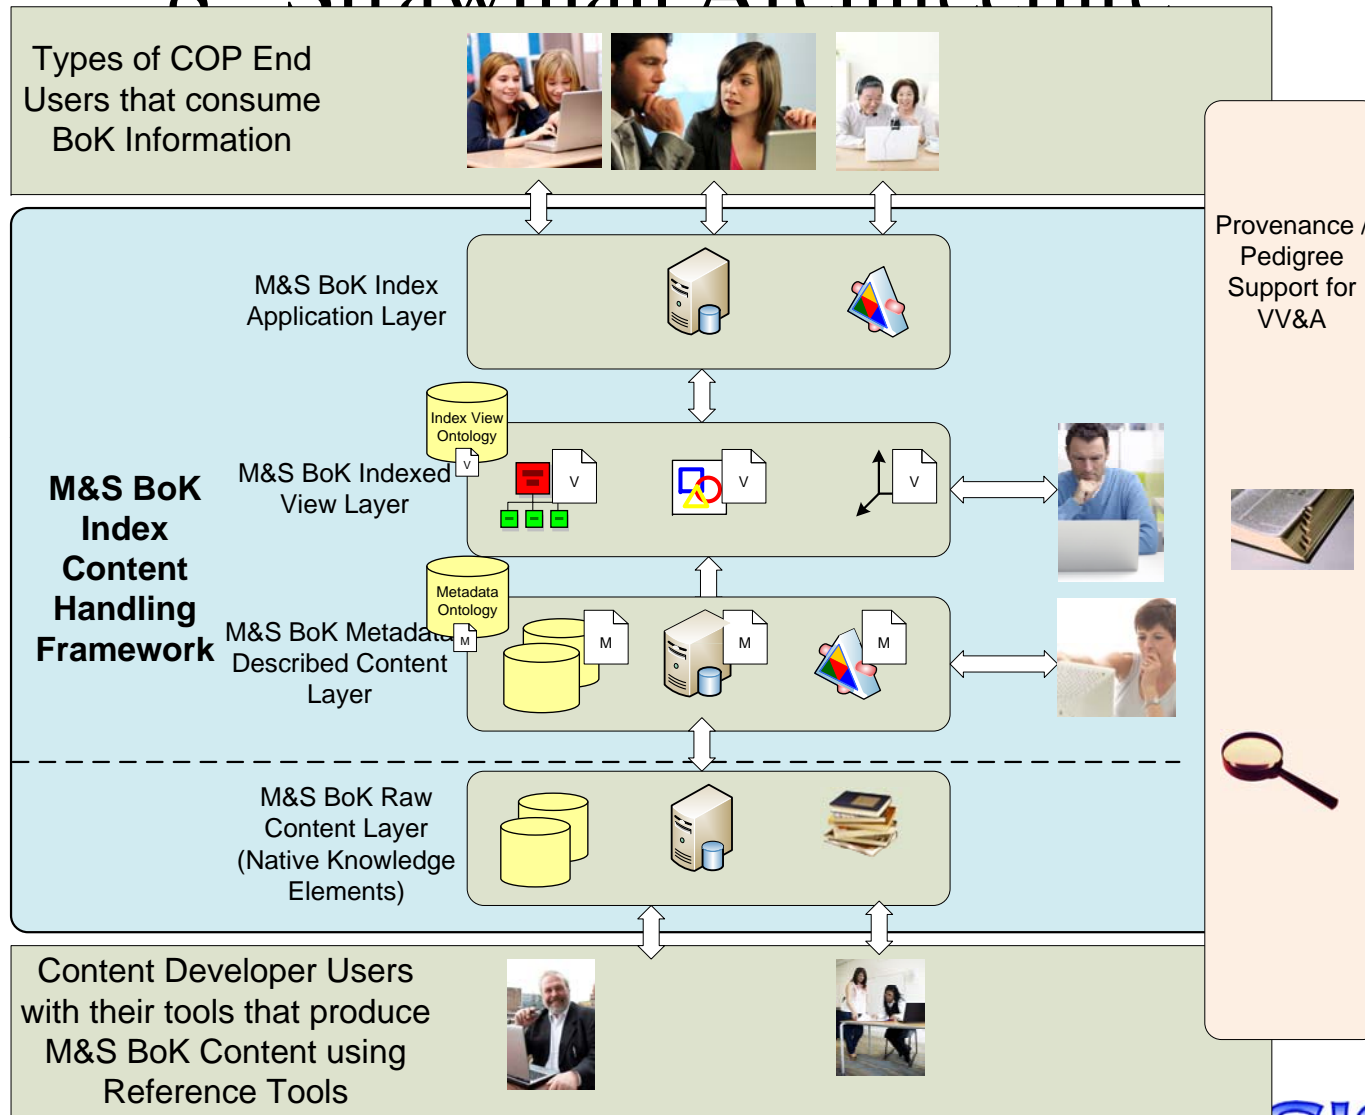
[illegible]

Types of COP End Users that consume BoK Information

Provenance / Pedigree Support for VV&A

M&S BoK Index Application Layer

Index View Ontology

V

M&S BoK Indexed View Layer

V

V

V

M&S BoK Index Content Handling Framework

Metadata Ontology

M

M&S BoK Metadata Described Content Layer

M

M

M

M&S BoK Raw Content Layer (Native Knowledge Elements)

Content Developer Users with their tools that produce M&S BoK Content using Reference Tools